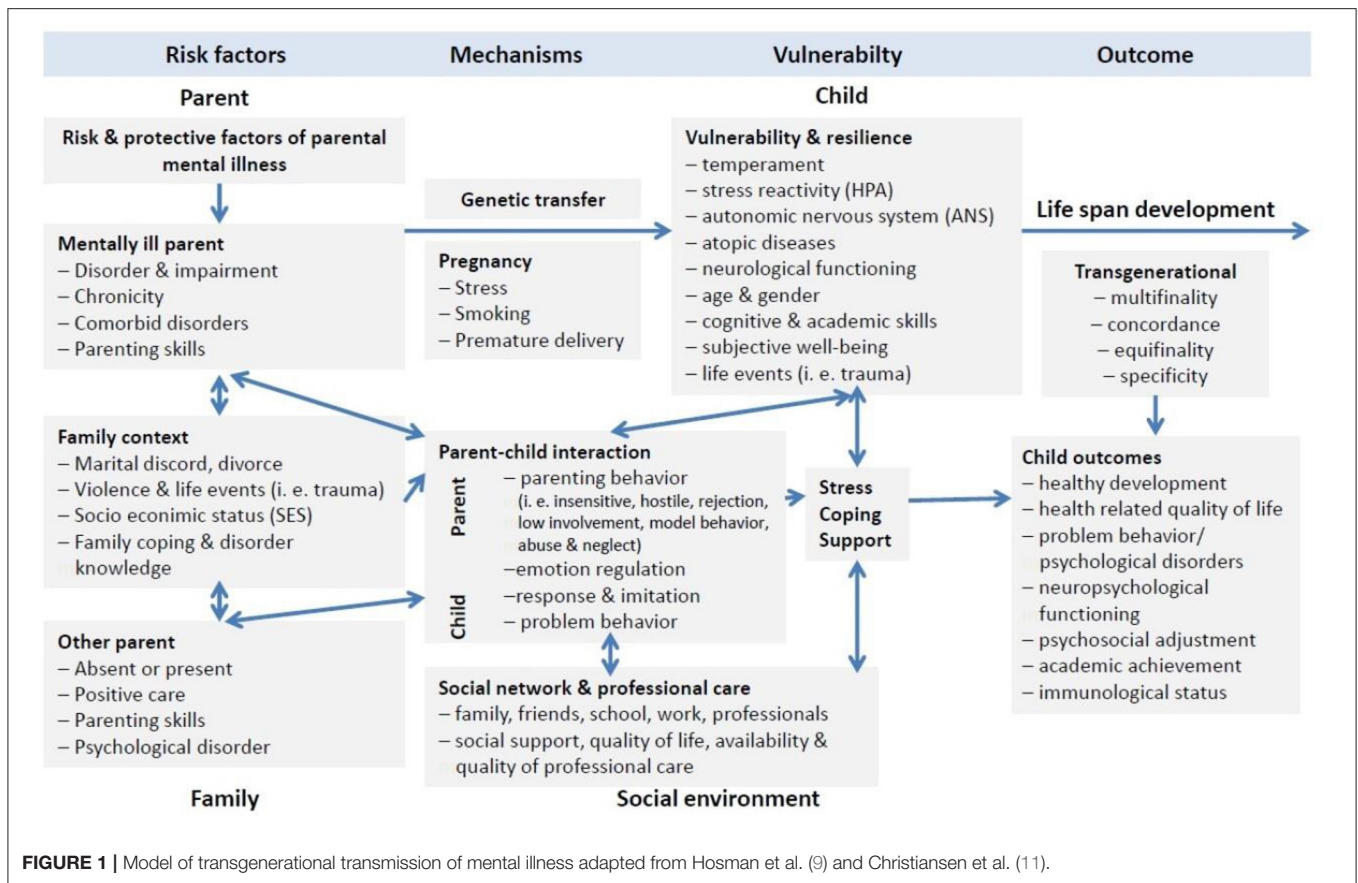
Risk factors | Mechanisms | Vulnerabilty | Outcome

Parent

Risk & protective factors of parental mental illness

Mentally ill parent
– Disorder & impairment
– Chronicity
– Comorbid disorders
– Parenting skills

Family context
– Marital discord, divorce
– Violence & life events (i. e. trauma)
– Socio econimic status (SES)
– Family coping & disorder knowledge

Other parent
– Absent or present
– Positive care
– Parenting skills
– Psychological disorder

Family

Genetic transfer

Pregnancy
– Stress
– Smoking
– Premature delivery

Child

Vulnerability & resilience
– temperament
– stress reactivity (HPA)
– autonomic nervous system (ANS)
– atopic diseases
– neurological functioning
– age & gender
– cognitive & academic skills
– subjective well-being
– life events (i. e. trauma)

Life span development

Transgenerational
– multifinality
– concordance
– equifinality
– specificity

Parent-child interaction
Parent
– parenting behavior (i. e. insensitive, hostile, rejection, low involvement, model behavior, abuse & neglect)
–emotion regulation
Child
–response & imitation
– problem behavior

Stress
Coping
Support

Child outcomes
– healthy development
– health related quality of life
– problem behavior/ psychological disorders
– neuropsychological functioning
– psychosocial adjustment
– academic achievement
– immunological status

Social network & professional care
– family, friends, school, work, professionals
– social support, quality of life, availability & quality of professional care

Social environment

FIGURE 1 | Model of transgenerational transmission of mental illness adapted from Hosman et al. (9) and Christiansen et al. (11).